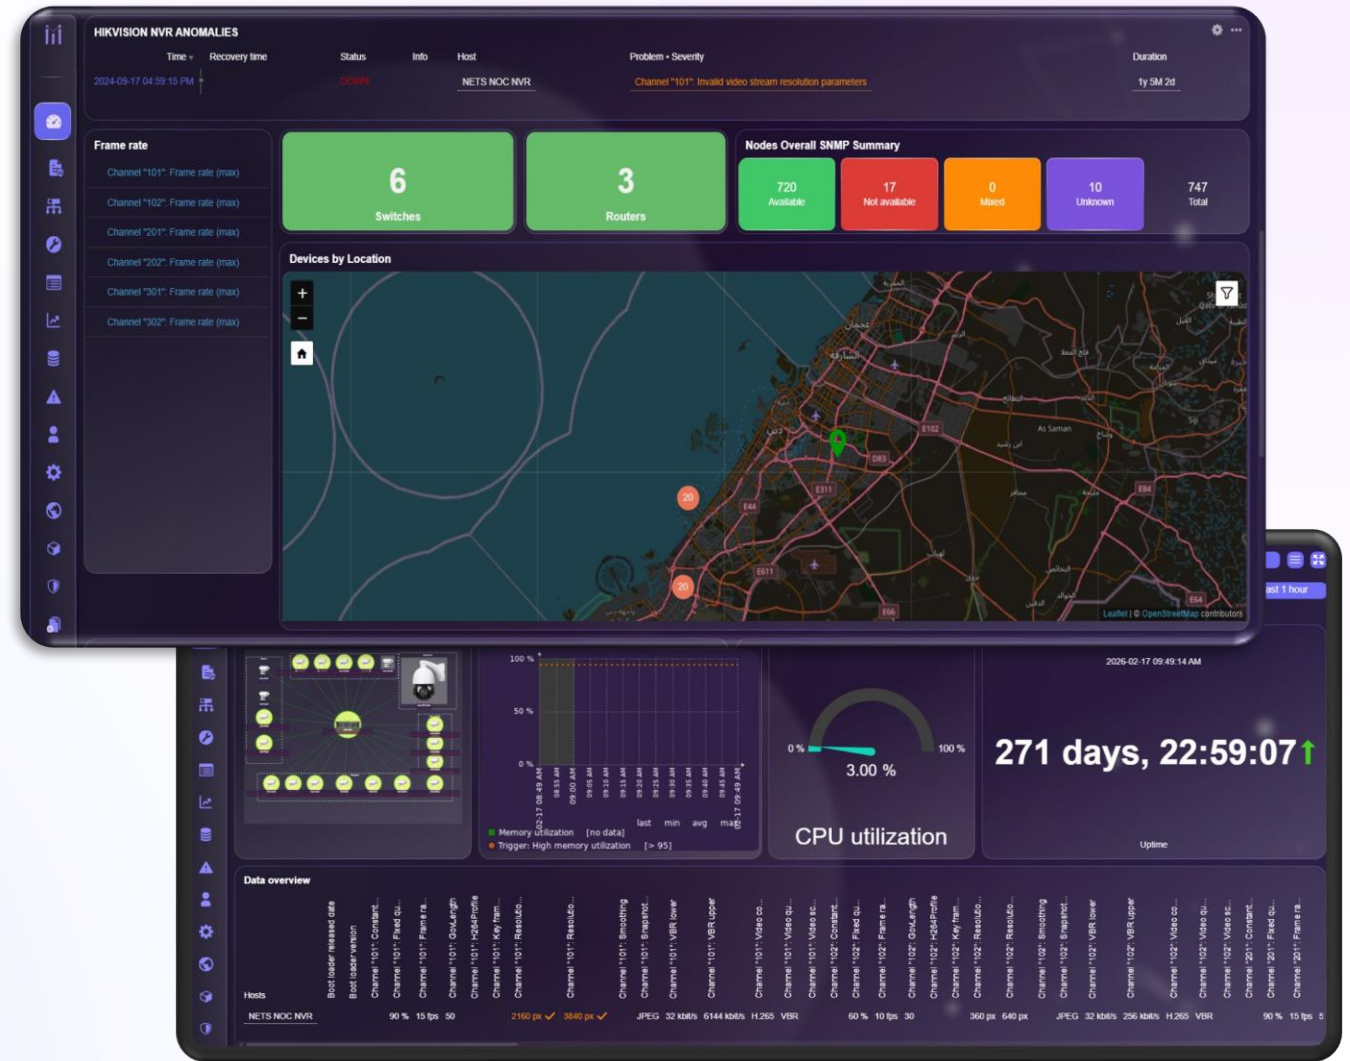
HIKVISION NVR ANOMALIES

| Time | Recovery time | Status | Info | Host | Problem • Severity | Duration |
|---|---|---|---|---|---|---|
| 2024-09-17 04:59:15 PM | | DOWN | | NETS NOC NVR | Channel "101": Invalid video stream resolution parameters | 1y 5M 2d |

Frame rate
Channel "101": Frame rate (max)
Channel "102": Frame rate (max)
Channel "201": Frame rate (max)
Channel "202": Frame rate (max)
Channel "301": Frame rate (max)
Channel "302": Frame rate (max)

6
Switches

3
Routers

Nodes Overall SNMP Summary
720 Available
17 Not available
0 Mixed
10 Unknown
747 Total

Devices by Location
+
−
20
20
As Saman
E102
D83
E311
E44
E611
E66
E84
Leaflet | © OpenStreetMap contributors

Last 1 hour

100 %
50 %
0 %
Memory utilization [no data]
Trigger: High memory utilization [> 95]
last min avg max

0 %
100 %
3.00 %
CPU utilization

2026-02-17 09:49:14 AM
271 days, 22:59:07
Uptime

Data overview
Hosts
Boot loader released date
Boot loader version
Channel "101": Constant...
Channel "101": Fixed qu...
Channel "101": Frame ra...
Channel "101": GovLength
Channel "101": H264Profile
Channel "101": Key fram...
Channel "101": Resolutio...
Channel "101": Resolutio...
Channel "101": Smoothing
Channel "101": Snapshot...
Channel "101": VBR lower
Channel "101": VBR upper
Channel "101": Video co...
Channel "101": Video qu...
Channel "101": Video sc...
Channel "102": Constant...
Channel "102": Fixed qu...
Channel "102": Frame ra...
Channel "102": GovLength
Channel "102": H264Profile
Channel "102": Key fram...
Channel "102": Resolutio...
Channel "102": Resolutio...
Channel "102": Smoothing
Channel "102": Snapshot...
Channel "102": VBR lower
Channel "102": VBR upper
Channel "102": Video co...
Channel "102": Video qu...
Channel "102": Video sc...
Channel "201": Constant...
Channel "201": Fixed qu...
Channel "201": Frame ra...
NETS NOC NVR 90 % 15 fps 50 2160 px 3840 px JPEG 32 kbit/s 6144 kbit/s H.265 VBR 60 % 10 fps 30 360 px 640 px JPEG 32 kbit/s 256 kbit/s H.265 VBR 90 % 15 fps 5